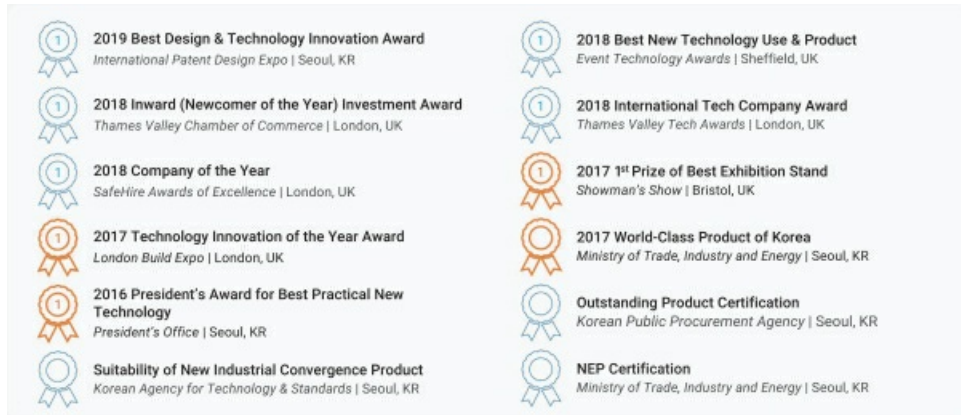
1 2019 Best Design & Technology Innovation Award
International Patent Design Expo | Seoul, KR

1 2018 Inward (Newcomer of the Year) Investment Award
Thames Valley Chamber of Commerce | London, UK

1 2018 Company of the Year
SafeHire Awards of Excellence | London, UK

1 2017 Technology Innovation of the Year Award
London Build Expo | London, UK

1 2016 President's Award for Best Practical New Technology
President's Office | Seoul, KR

Suitability of New Industrial Convergence Product
Korean Agency for Technology & Standards | Seoul, KR

1 2018 Best New Technology Use & Product
Event Technology Awards | Sheffield, UK

1 2018 International Tech Company Award
Thames Valley Tech Awards | London, UK

1 2017 1st Prize of Best Exhibition Stand
Showman's Show | Bristol, UK

2017 World-Class Product of Korea
Ministry of Trade, Industry and Energy | Seoul, KR

Outstanding Product Certification
Korean Public Procurement Agency | Seoul, KR

NEP Certification
Ministry of Trade, Industry and Energy | Seoul, KR